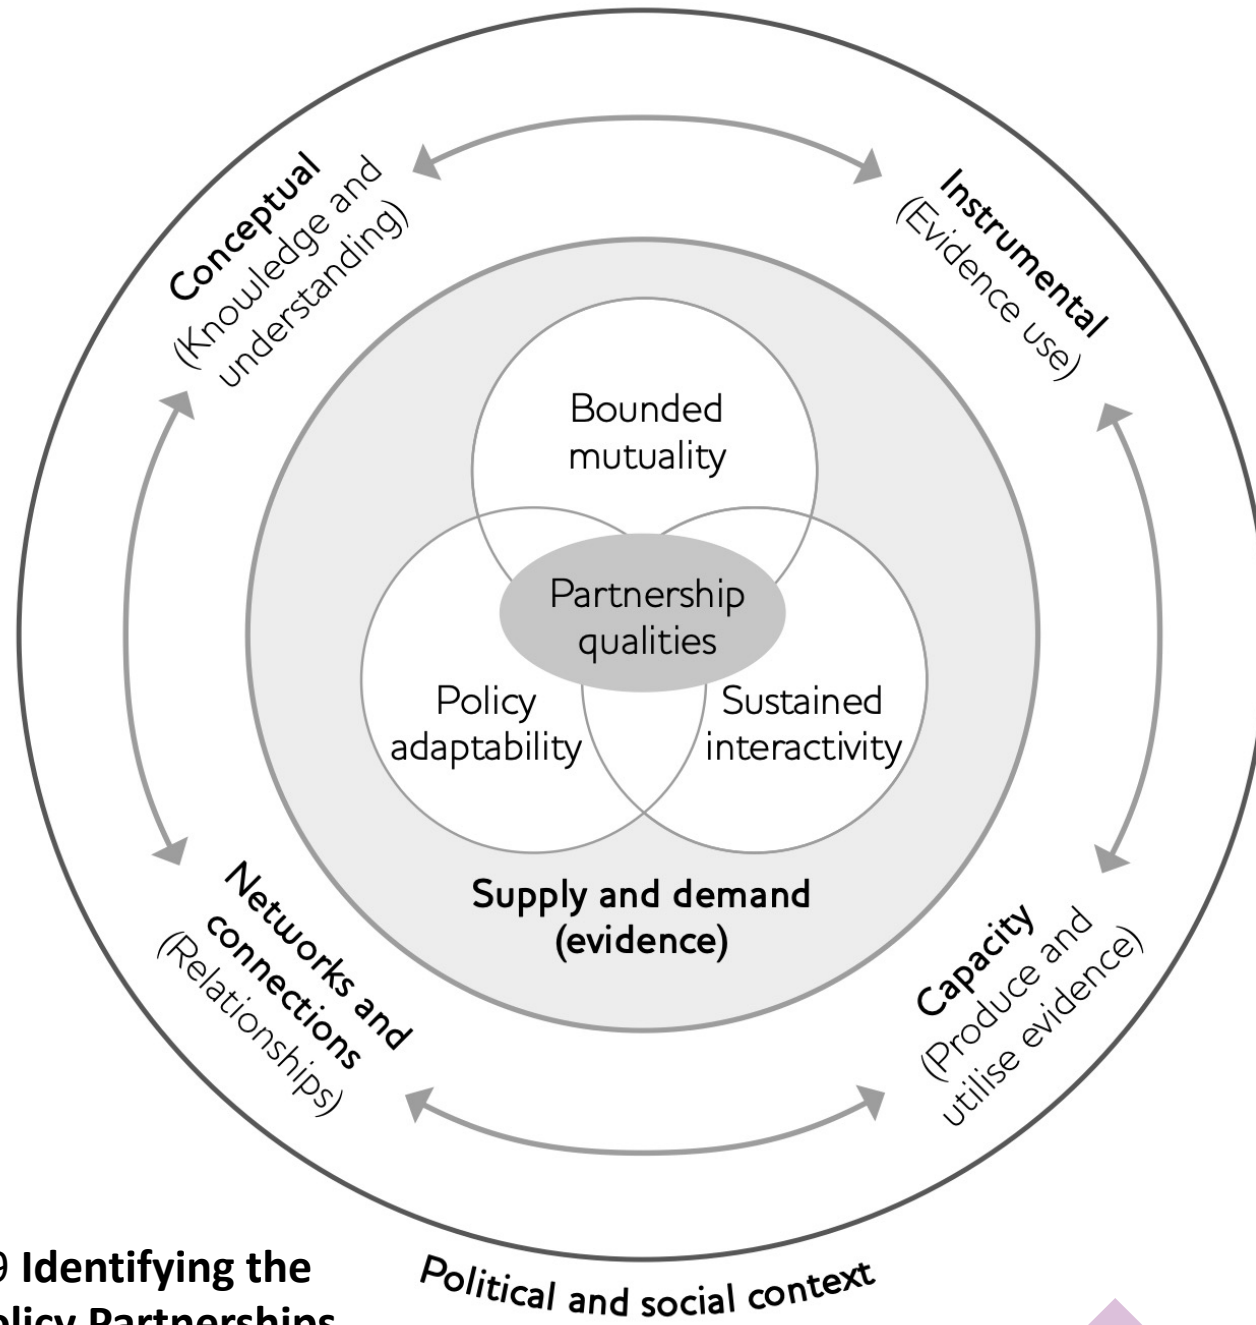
Conceptual (Knowledge and understanding)

Instrumental (Evidence use)

Bounded mutuality

Partnership qualities

Policy adaptability

Sustained interactivity

Supply and demand (evidence)

Networks and connections (Relationships)

Capacity (Produce and utilise evidence)

Political and social context

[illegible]9 Identifying the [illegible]licy Partnerships